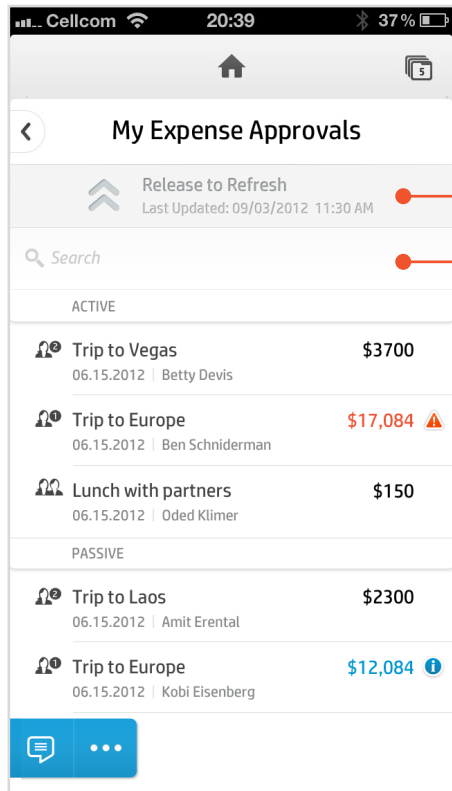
Cellcom 20:39 37 %

5

My Expense Approvals

Release to Refresh
Last Updated: 09/03/2012 11:30 AM

Search

ACTIVE

2 Trip to Vegas $3700
06.15.2012 | Betty Devis

1 Trip to Europe $17,084
06.15.2012 | Ben Schniderman

Lunch with partners $150
06.15.2012 | Oded Klimer

PASSIVE

2 Trip to Laos $2300
06.15.2012 | Amit Erental

1 Trip to Europe $12,084
06.15.2012 | Kobi Eisenberg